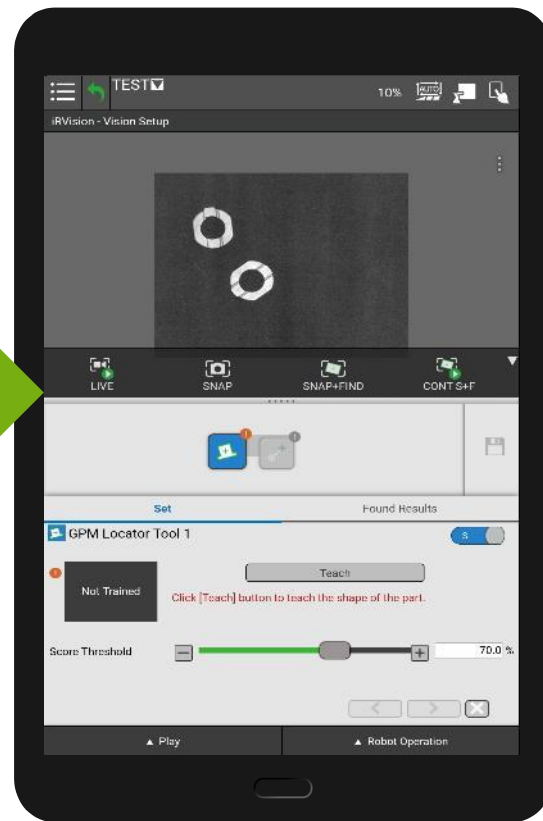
TEST

10%

AUTO

iRVision - Vision Setup

LIVE

SNAP

SNAP+FIND

CONT S+F

Set

Found Results

GPM Locator Tool 1

S

Not Trained

Teach

Click [Teach] button to teach the shape of the part.

Score Threshold

70.0 %

▲ Play

▲ Robot Operation